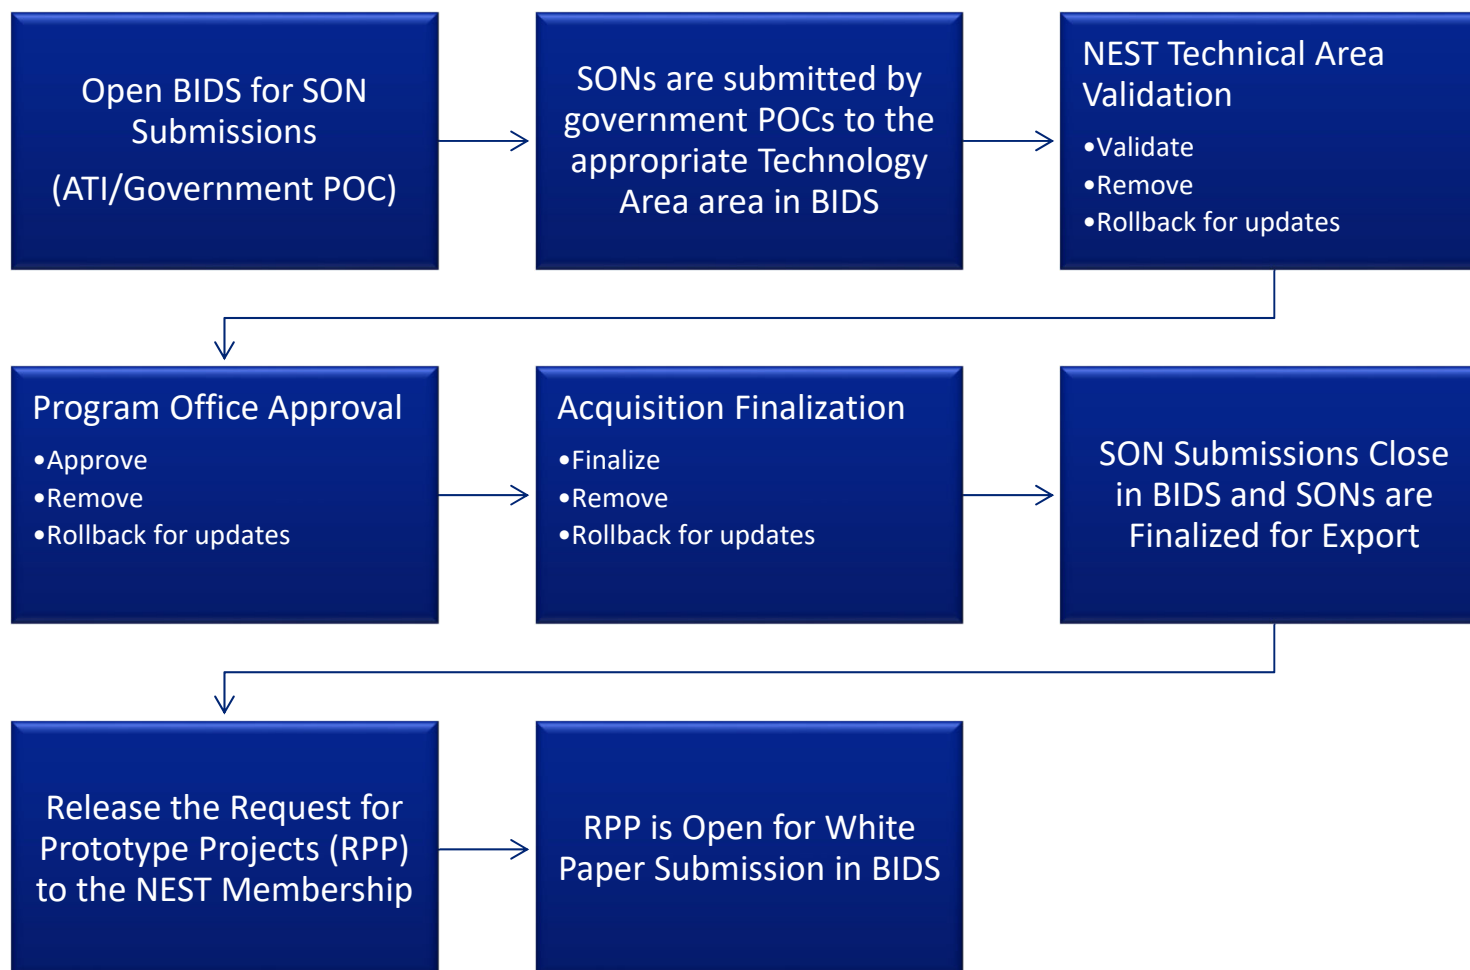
Open BIDS for SON Submissions

(ATI/Government POC)

SONs are submitted by government POCs to the appropriate Technology Area area in BIDS

NEST Technical Area Validation

•Validate
•Remove
•Rollback for updates

Program Office Approval

•Approve
•Remove
•Rollback for updates

Acquisition Finalization

•Finalize
•Remove
•Rollback for updates

SON Submissions Close in BIDS and SONs are Finalized for Export

Release the Request for Prototype Projects (RPP) to the NEST Membership

RPP is Open for White Paper Submission in BIDS